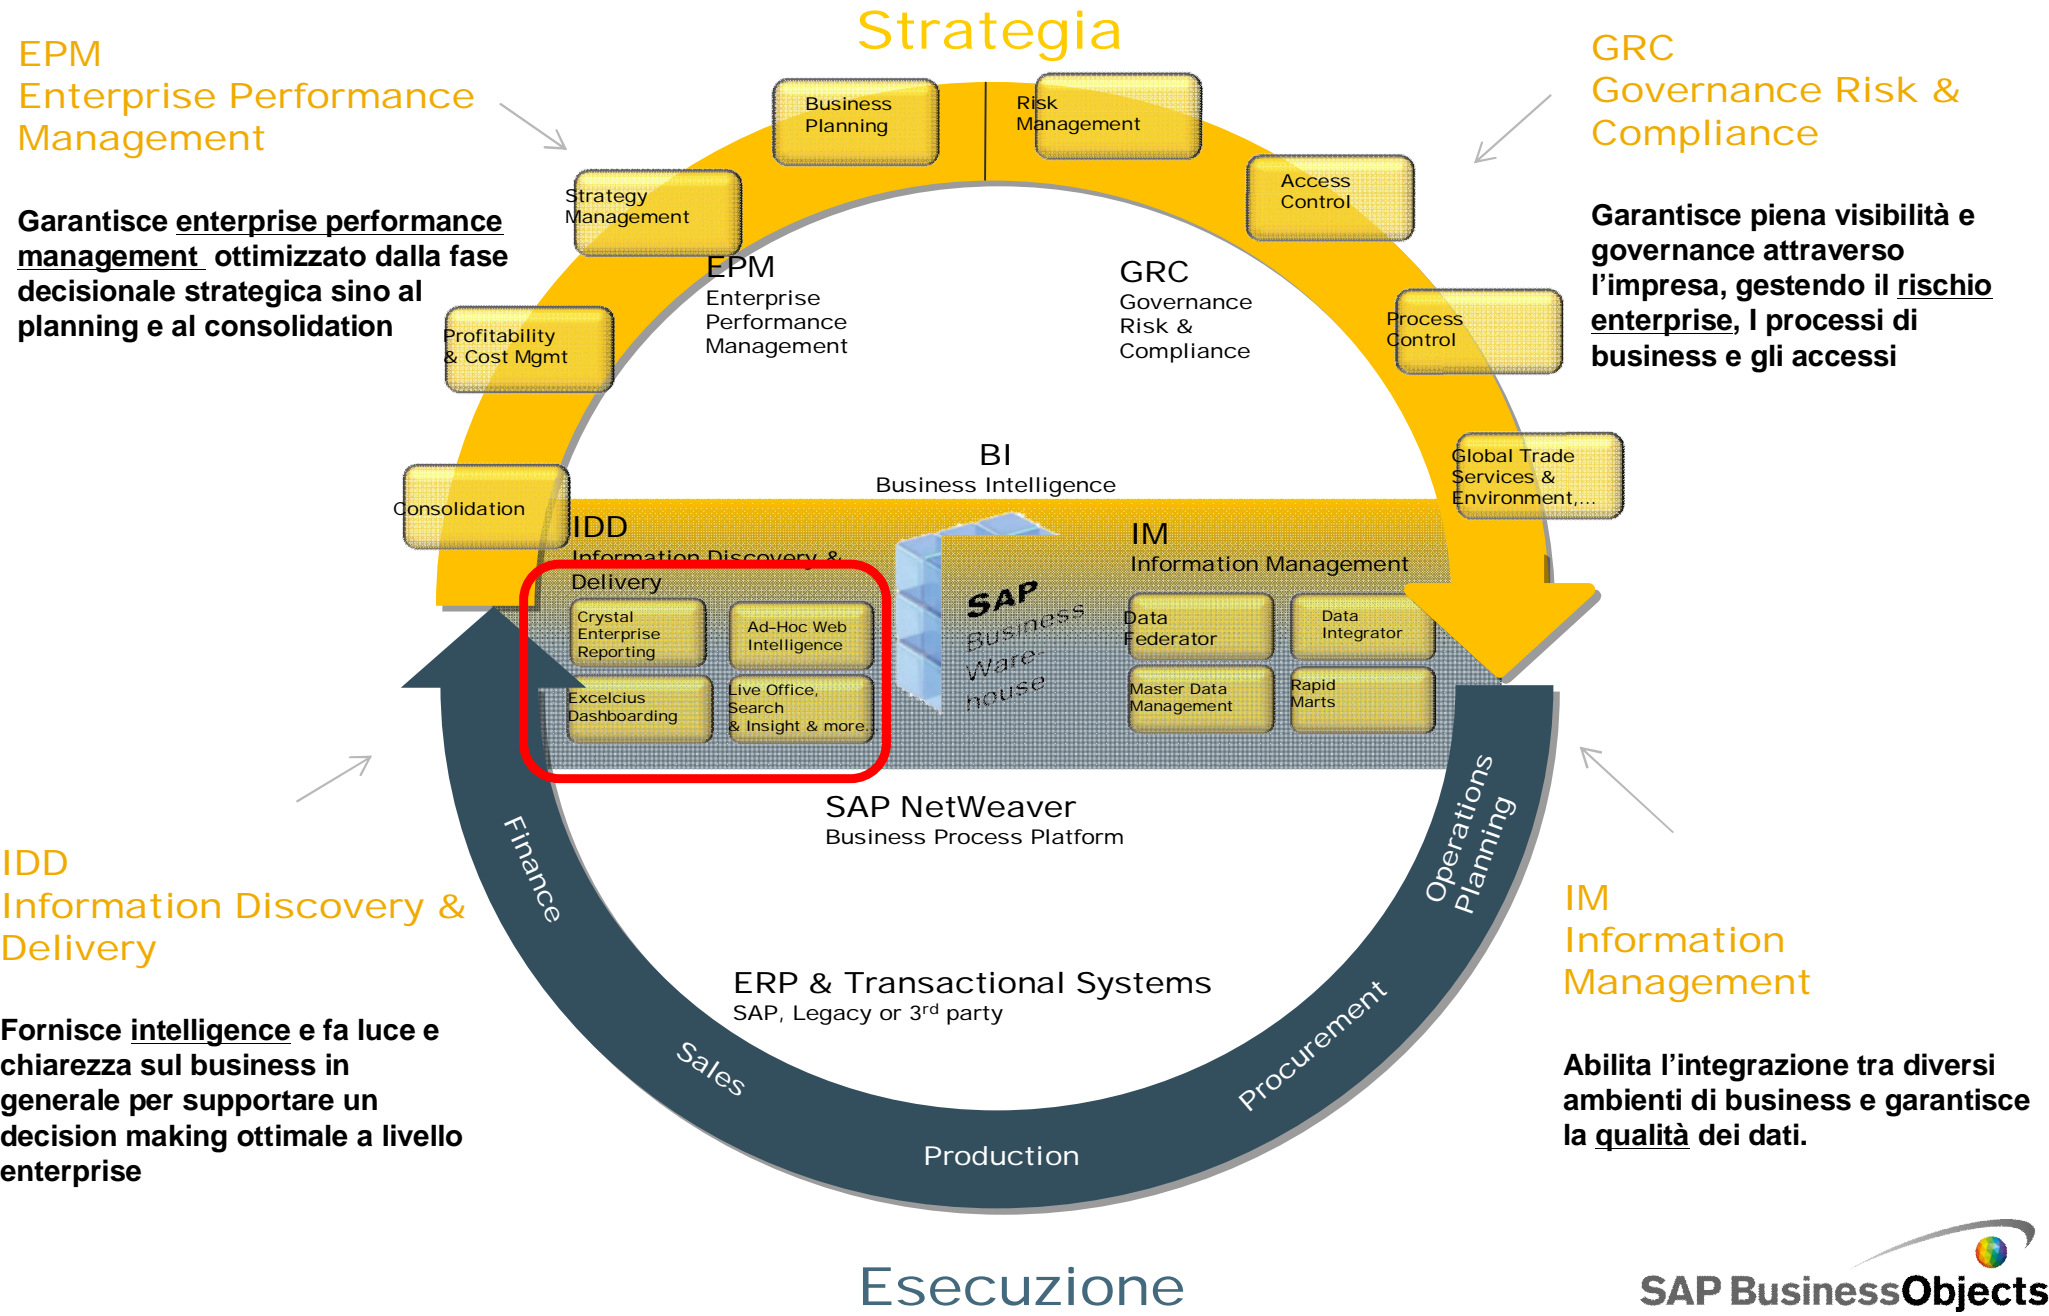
Strategia

EPM
Enterprise Performance Management

Garantisce enterprise performance management ottimizzato dalla fase decisionale strategica sino al planning e al consolidation

GRC
Governance Risk & Compliance

Garantisce piena visibilità e governance attraverso l'impresa, gestendo il rischio enterprise, I processi di business e gli accessi

Business Planning

Risk Management

Strategy Management

Access Control

EPM
Enterprise Performance Management

GRC
Governance Risk & Compliance

Profitability & Cost Mgmt

Process Control

BI
Business Intelligence

Global Trade Services & Environment,...

Consolidation

IDD
Information Discovery & Delivery

IM
Information Management

Crystal Enterprise Reporting

Ad-Hoc Web Intelligence

SAP Business Ware-house

Data Federator

Data Integrator

Excelcius Dashboarding

Live Office, Search & Insight & more.

Master Data Management

Rapid Marts

SAP NetWeaver
Business Process Platform

Finance

Operations Planning

IDD
Information Discovery & Delivery

Fornisce intelligence e fa luce e chiarezza sul business in generale per supportare un decision making ottimale a livello enterprise

IM
Information Management

ERP & Transactional Systems
SAP, Legacy or 3$^{rd}$ party

Abilita l'integrazione tra diversi ambienti di business e garantisce la qualità dei dati.

Sales

Procurement

Production

Esecuzione

SAP BusinessObjects